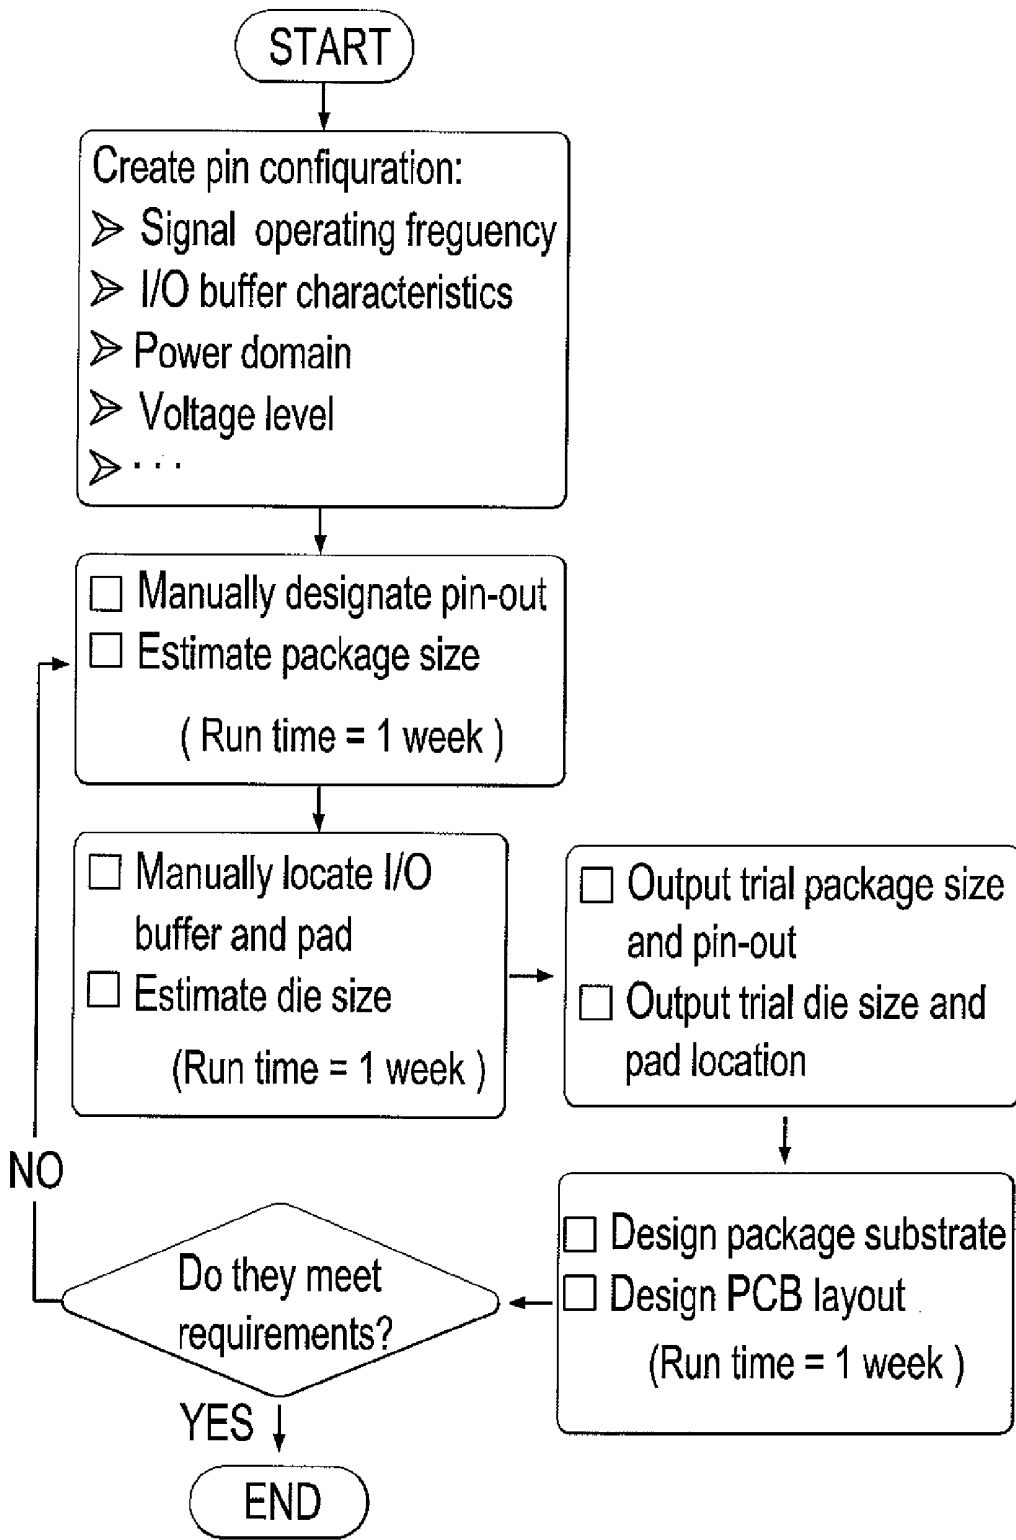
START

Create pin configuration:
➢ Signal operating freguency
➢ I/O buffer characteristics
➢ Power domain
➢ Voltage level
➢ · · ·

☐ Manually designate pin-out
☐ Estimate package size
( Run time = 1 week )

☐ Manually locate I/O buffer and pad
☐ Estimate die size
(Run time = 1 week )

☐ Output trial package size and pin-out
☐ Output trial die size and pad location

☐ Design package substrate
☐ Design PCB layout
(Run time = 1 week )

NO

Do they meet requirements?

YES

END